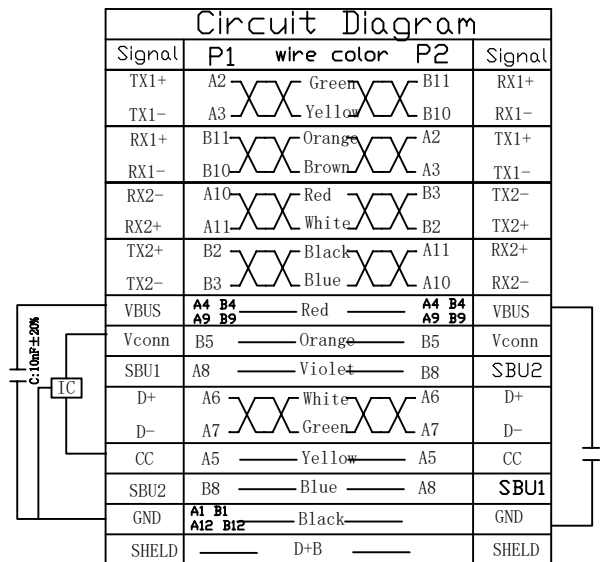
Circuit Diagram

| Signal | P1 | wire color | P2 | Signal |
|---|---|---|---|---|
| TX1+ | A2 | Green | B11 | RX1+ |
| TX1- | A3 | Yellow | B10 | RX1- |
| RX1+ | B11 | Orange | A2 | TX1+ |
| RX1- | B10 | Brown | A3 | TX1- |
| RX2- | A10 | Red | B3 | TX2- |
| RX2+ | A11 | White | B2 | TX2+ |
| TX2+ | B2 | Black | A11 | RX2+ |
| TX2- | B3 | Blue | A10 | RX2- |
| VBUS | A4 B4 A9 B9 | Red | A4 B4 A9 B9 | VBUS |
| Vconn | B5 | Orange | B5 | Vconn |
| SBU1 | A8 | Violet | B8 | SBU2 |
| D+ | A6 | White | A6 | D+ |
| D- | A7 | Green | A7 | D- |
| CC | A5 | Yellow | A5 | CC |
| SBU2 | B8 | Blue | A8 | SBU1 |
| GND | A1 B1 A12 B12 | Black | | GND |
| SHELD | | D+B | | SHELD |

C:10nF±20%

IC